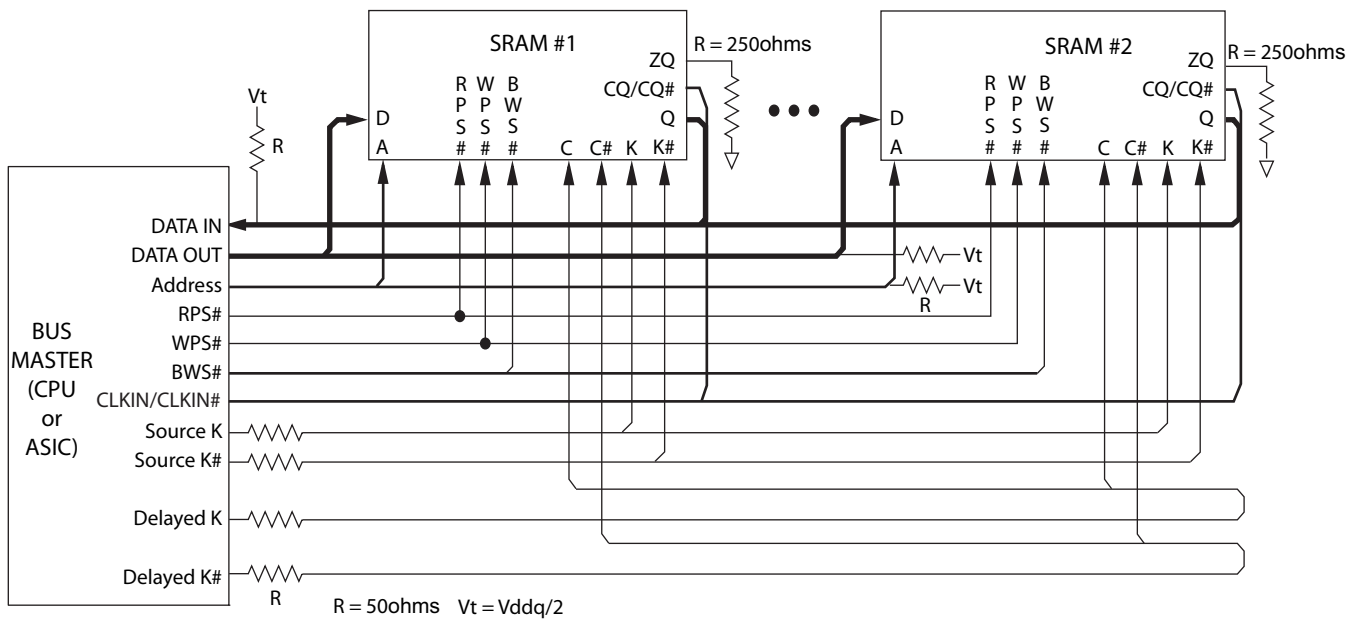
SRAM #1

ZQ
R = 250ohms
CQ/CQ#
Q

R
P
S
#

W
P
S
#

B
W
S
#

D
A
C
C#
K
K#

SRAM #2

ZQ
R = 250ohms
CQ/CQ#
Q

R
P
S
#

W
P
S
#

B
W
S
#

D
A
C
C#
K
K#

Vt
R

BUS
MASTER
(CPU
or
ASIC)

DATA IN
DATA OUT
Address
RPS#
WPS#
BWS#
CLKIN/CLKIN#
Source K
Source K#
Delayed K
Delayed K#
R

Vt
Vt
R

R = 50ohms Vt = Vddq/2